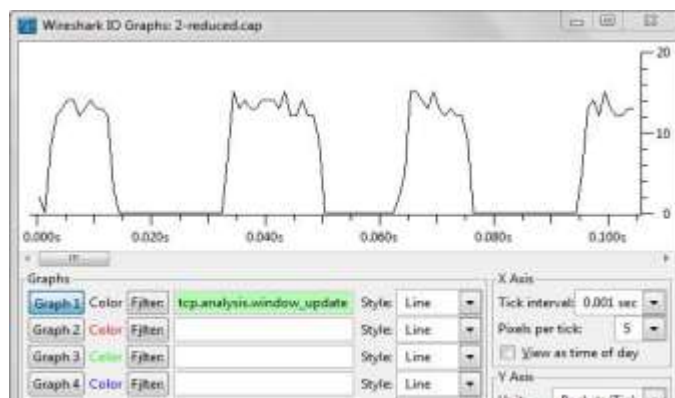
Wireshark IO Graphs: 2-reduced.cap

20
10
0

0.000s 0.020s 0.040s 0.060s 0.080s 0.100s

Graphs

Graph 1 Color Filter: tcp.analysis.window_update Style: Line
Graph 2 Color Filter: Style: Line
Graph 3 Color Filter: Style: Line
Graph 4 Color Filter: Style: Line

X Axis
Tick interval: 0.001 sec
Pixels per tick: 5
View as time of day

Y Axis
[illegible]